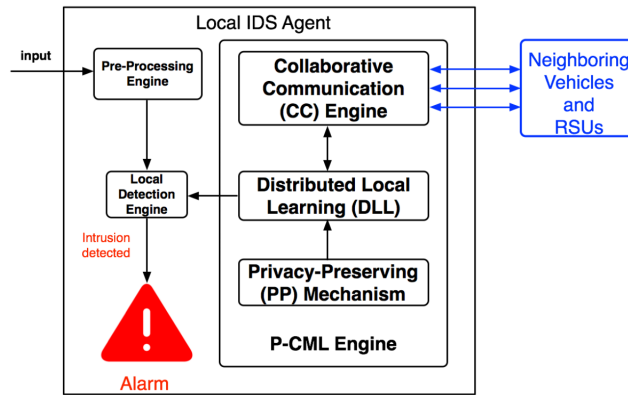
Local IDS Agent

input

Pre-Processing Engine

Collaborative Communication (CC) Engine

Neighboring Vehicles and RSUs

Local Detection Engine

Distributed Local Learning (DLL)

Intrusion detected

Privacy-Preserving (PP) Mechanism

!

P-CML Engine

Alarm